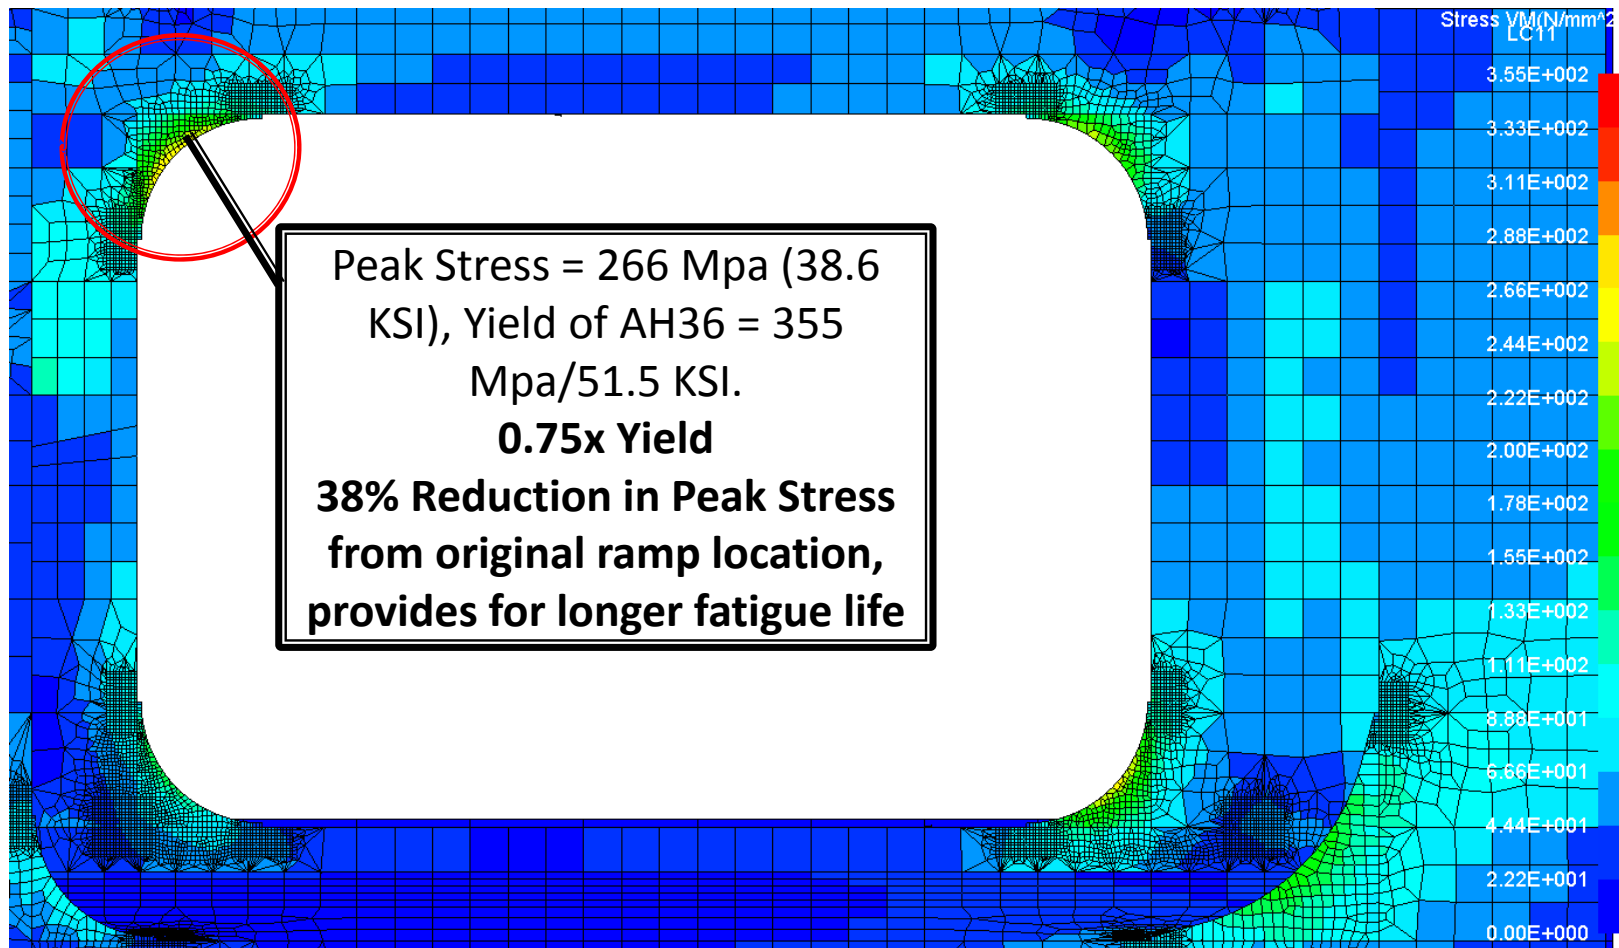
Stress VM(N/mm^2
LC11

3.55E+002
3.33E+002
3.11E+002
2.88E+002
2.66E+002
2.44E+002
2.22E+002
2.00E+002
1.78E+002
1.55E+002
1.33E+002
1.11E+002
8.88E+001
6.66E+001
4.44E+001
2.22E+001
0.00E+000

Peak Stress = 266 Mpa (38.6 KSI), Yield of AH36 = 355 Mpa/51.5 KSI.
**0.75x Yield**
**38% Reduction in Peak Stress from original ramp location, provides for longer fatigue life**